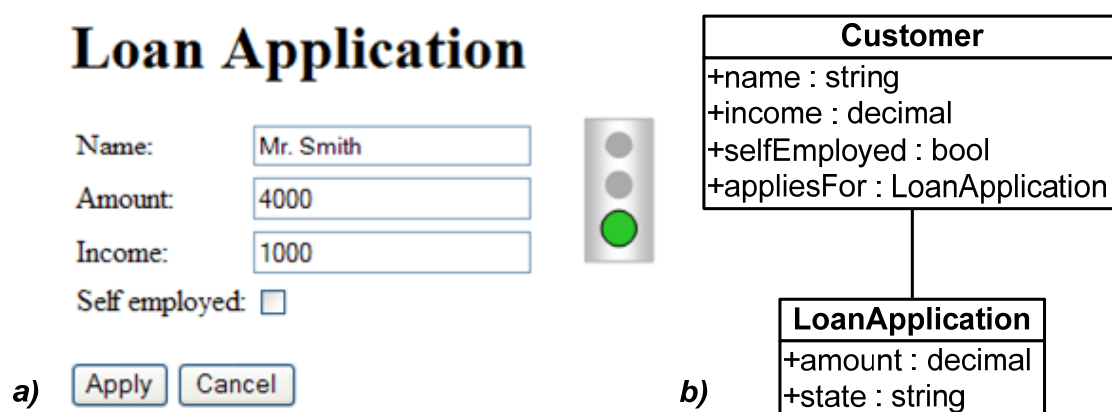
Loan Application

Name: Mr. Smith
Amount: 4000
Income: 1000
Self employed:

a) Apply Cancel

Customer
+name : string
+income : decimal
+selfEmployed : bool
+appliesFor : LoanApplication

LoanApplication
+amount : decimal
+state : string

b)